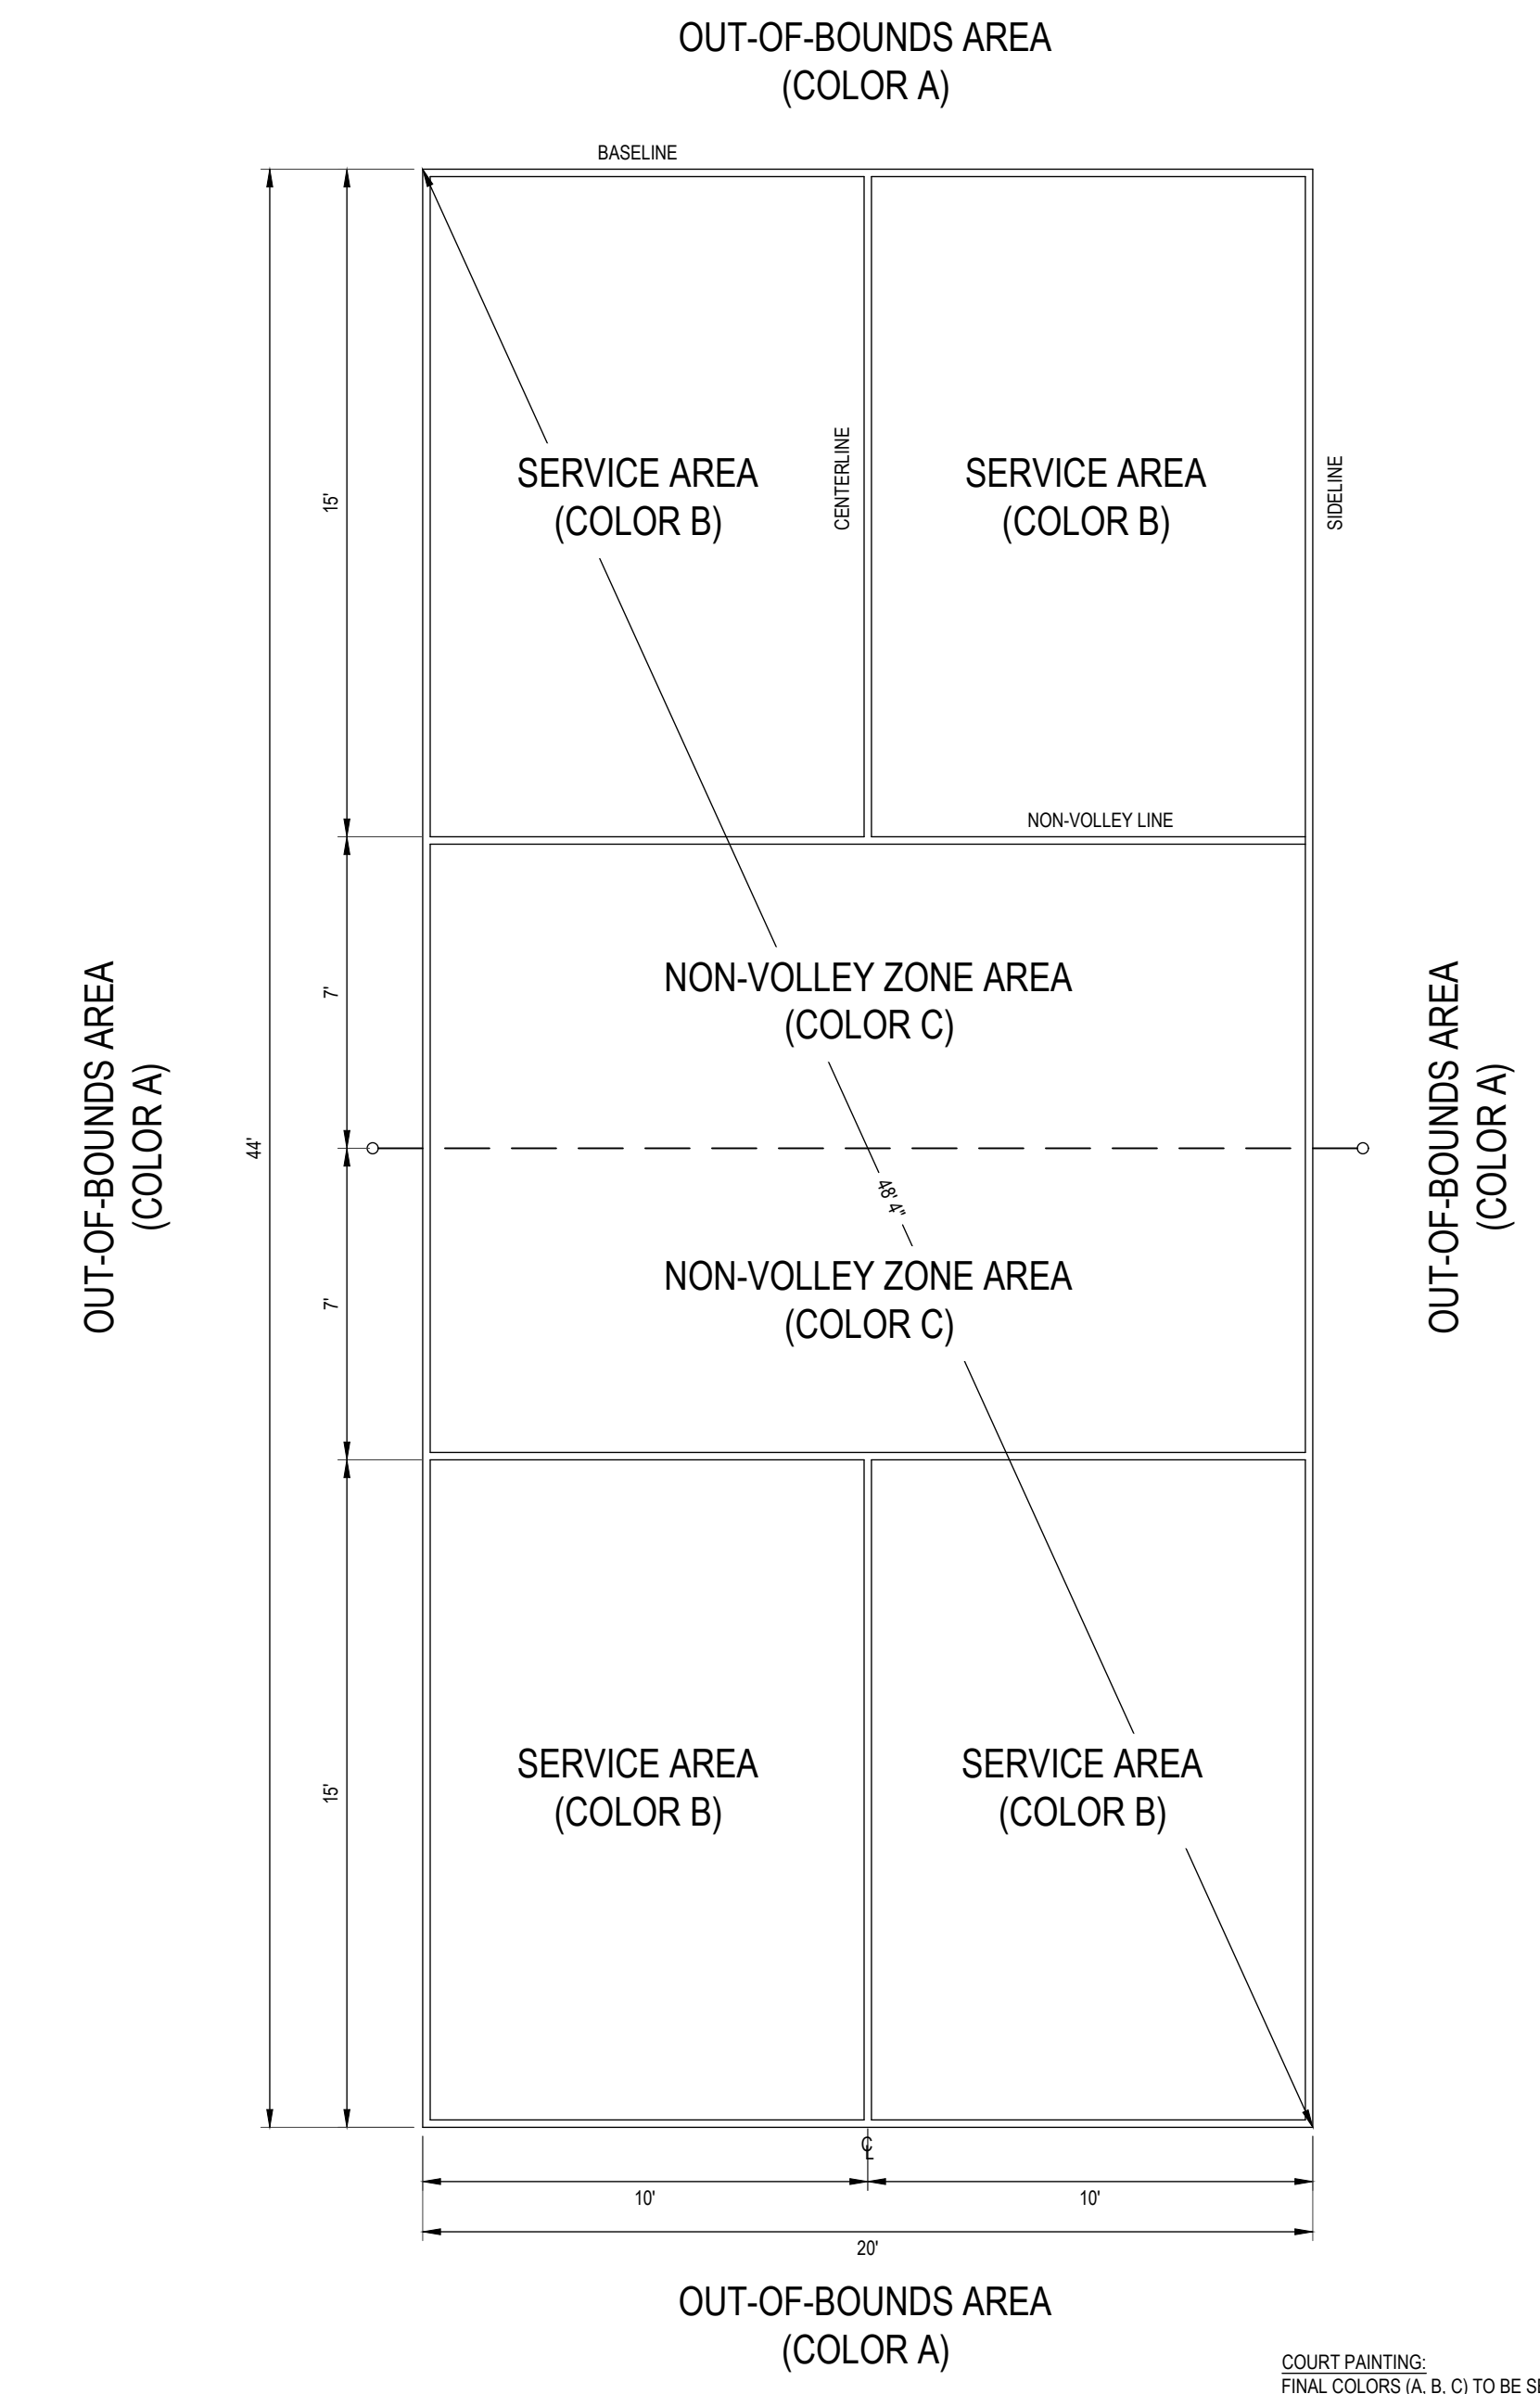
OUT-OF-BOUNDS AREA
(COLOR A)

BASELINE

SERVICE AREA
(COLOR B)

CENTERLINE

SERVICE AREA
(COLOR B)

SIDELINE

15'

NON-VOLLEY LINE

NON-VOLLEY ZONE AREA
(COLOR C)

7'

44'

OUT-OF-BOUNDS AREA
(COLOR A)

OUT-OF-BOUNDS AREA
(COLOR A)

48' 4"

NON-VOLLEY ZONE AREA
(COLOR C)

7'

SERVICE AREA
(COLOR B)

SERVICE AREA
(COLOR B)

15'

℄

10'

10'

20'

OUT-OF-BOUNDS AREA
(COLOR A)

COURT PAINTING:
FINAL COLORS (A, B, C) TO BE S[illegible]